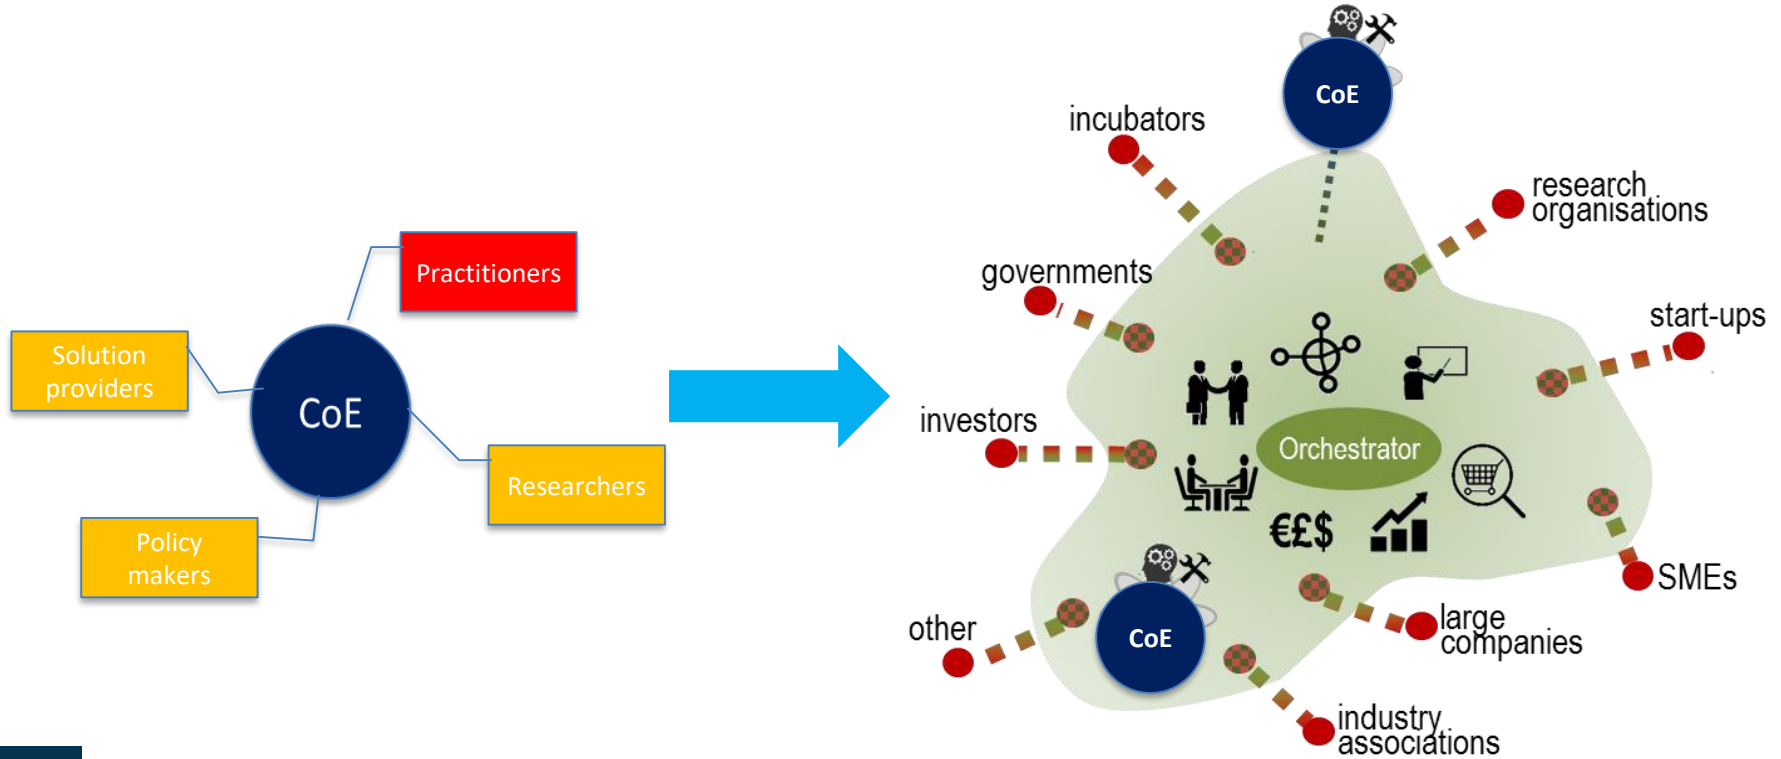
Practitioners

Solution providers

CoE

Researchers

Policy makers

CoE

incubators

research organisations

governments

start-ups

investors

Orchestrator

€£$

SMEs

CoE

other

large companies

industry associations